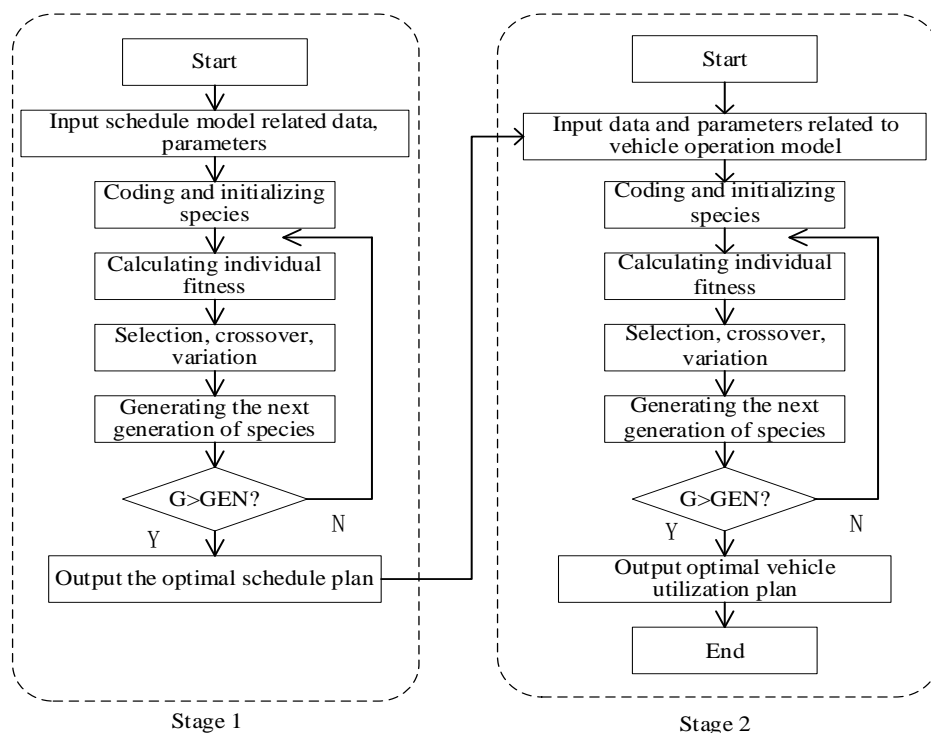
Start

Input schedule model related data, parameters

Coding and initializing species

Calculating individual fitness

Selection, crossover, variation

Generating the next generation of species

G>GEN?

N

Y

Output the optimal schedule plan

Stage 1

Start

Input data and parameters related to vehicle operation model

Coding and initializing species

Calculating individual fitness

Selection, crossover, variation

Generating the next generation of species

G>GEN?

N

Y

Output optimal vehicle utilization plan

End

Stage 2